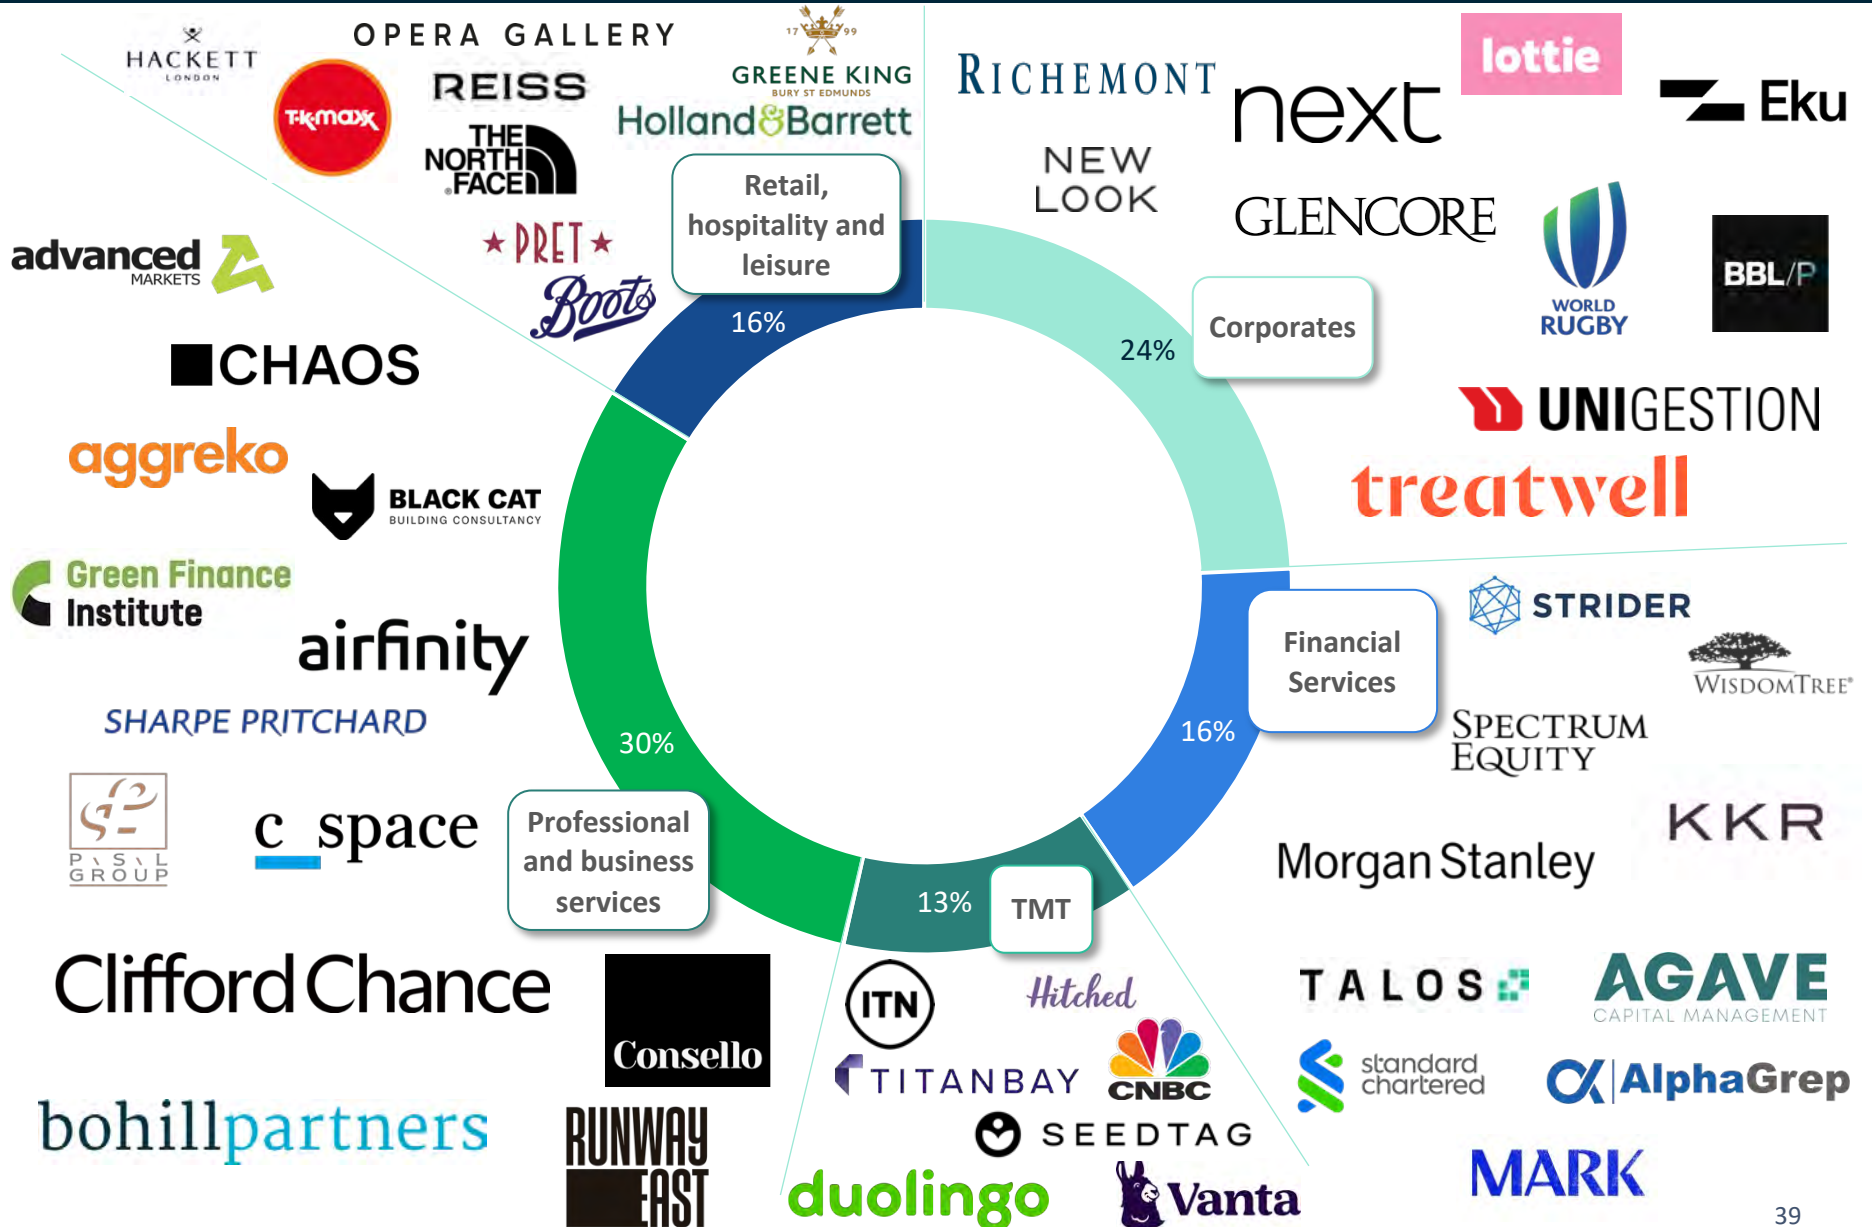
HACKETT LONDON
OPERA GALLERY
TK maxx
REISS
GREENE KING BURY ST EDMUNDS
Holland&Barrett
THE NORTH FACE
RICHEMONT
next
lottie
Eku
NEW LOOK
GLENCORE
WORLD RUGBY
BBL/P
advanced MARKETS
PRET
Boots
Retail, hospitality and leisure
16%
Corporates
24%
CHAOS
UNIGESTION
treatwell
aggreko
BLACK CAT BUILDING CONSULTANCY
Green Finance Institute
airfinity
SHARPE PRITCHARD
Financial Services
16%
STRIDER
WISDOMTREE
SPECTRUM EQUITY
KKR
Morgan Stanley
30%
P S L GROUP
c_space
Professional and business services
13%
TMT
Clifford Chance
Consello
bohillpartners
RUNWAY EAST
ITN
Hitched
TITANBAY
CNBC
SEEDTAG
duolingo
Vanta
TALOS
AGAVE CAPITAL MANAGEMENT
standard chartered
AlphaGrep
MARK
39